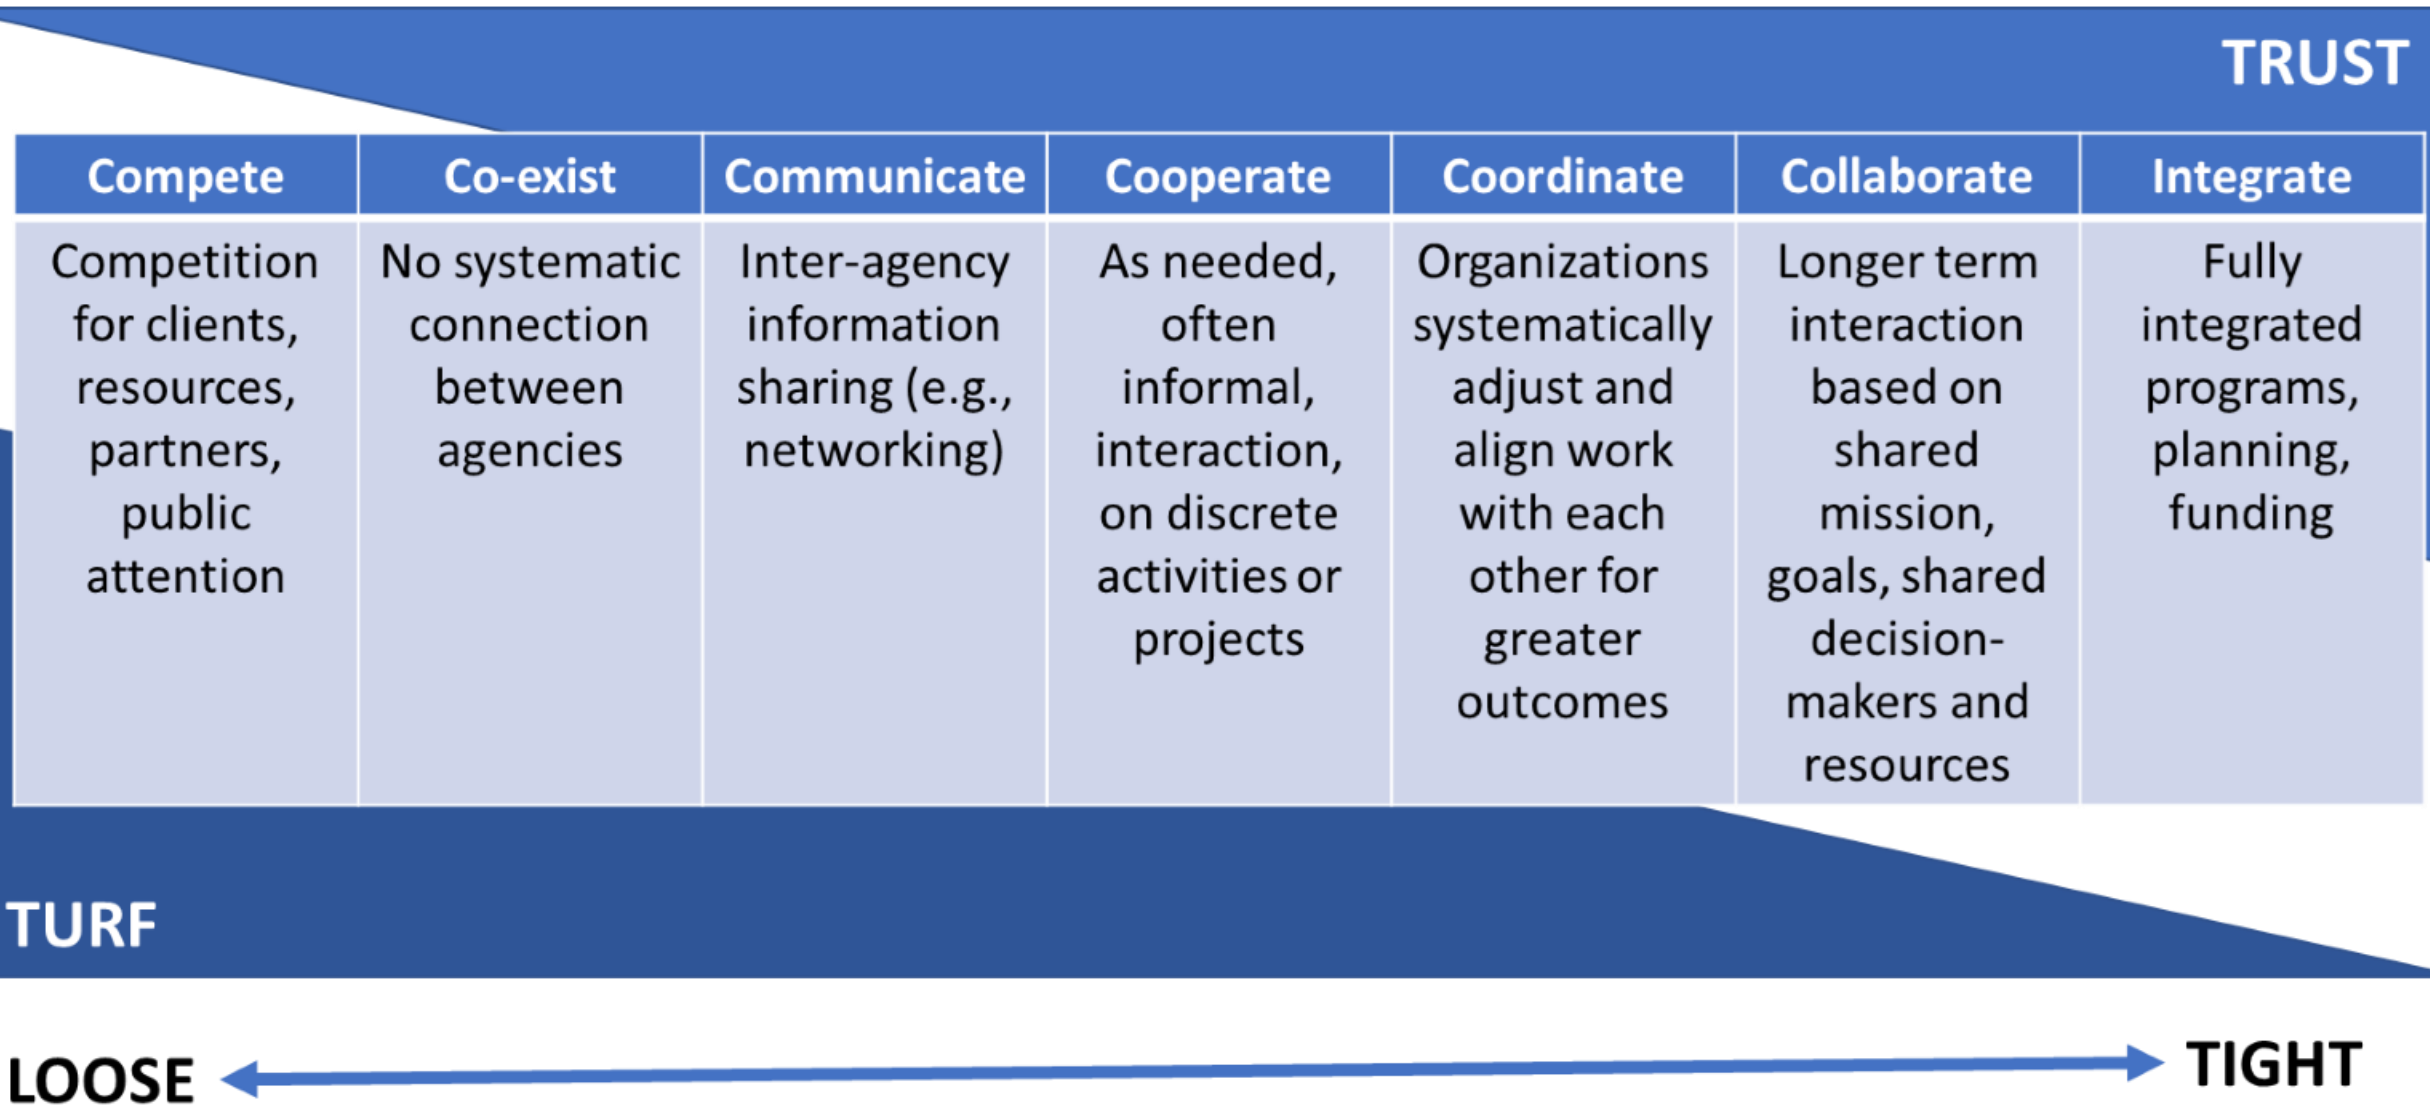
TRUST

| Compete | Co-exist | Communicate | Cooperate | Coordinate | Collaborate | Integrate |
|---|---|---|---|---|---|---|
| Competition for clients, resources, partners, public attention | No systematic connection between agencies | Inter-agency information sharing (e.g., networking) | As needed, often informal, interaction, on discrete activities or projects | Organizations systematically adjust and align work with each other for greater outcomes | Longer term interaction based on shared mission, goals, shared decision-makers and resources | Fully integrated programs, planning, funding |

TURF

LOOSE TIGHT